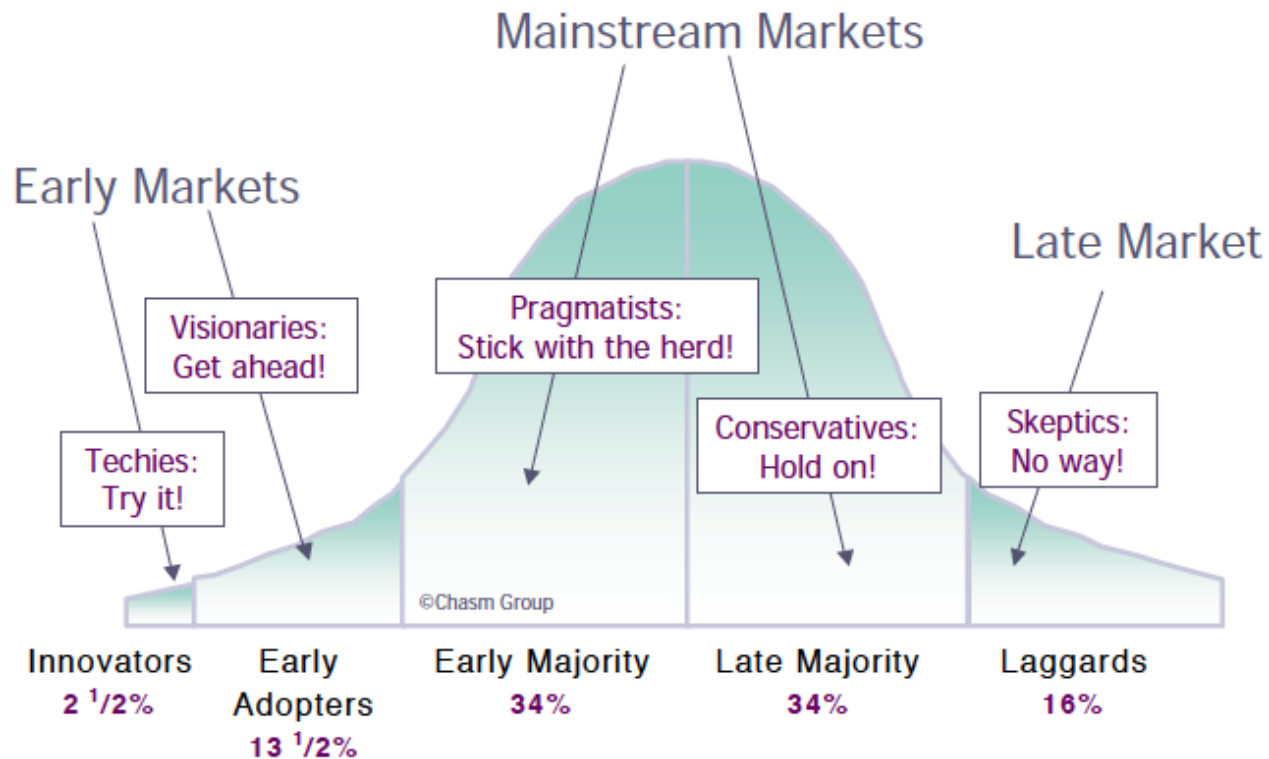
Mainstream Markets

Early Markets

Late Market

Visionaries: Get ahead!

Pragmatists: Stick with the herd!

Techies: Try it!

Conservatives: Hold on!

Skeptics: No way!

©Chasm Group

Innovators $2\ ^{1}/2\%$

Early Adopters $13\ ^{1}/2\%$

Early Majority 34%

Late Majority 34%

Laggards 16%